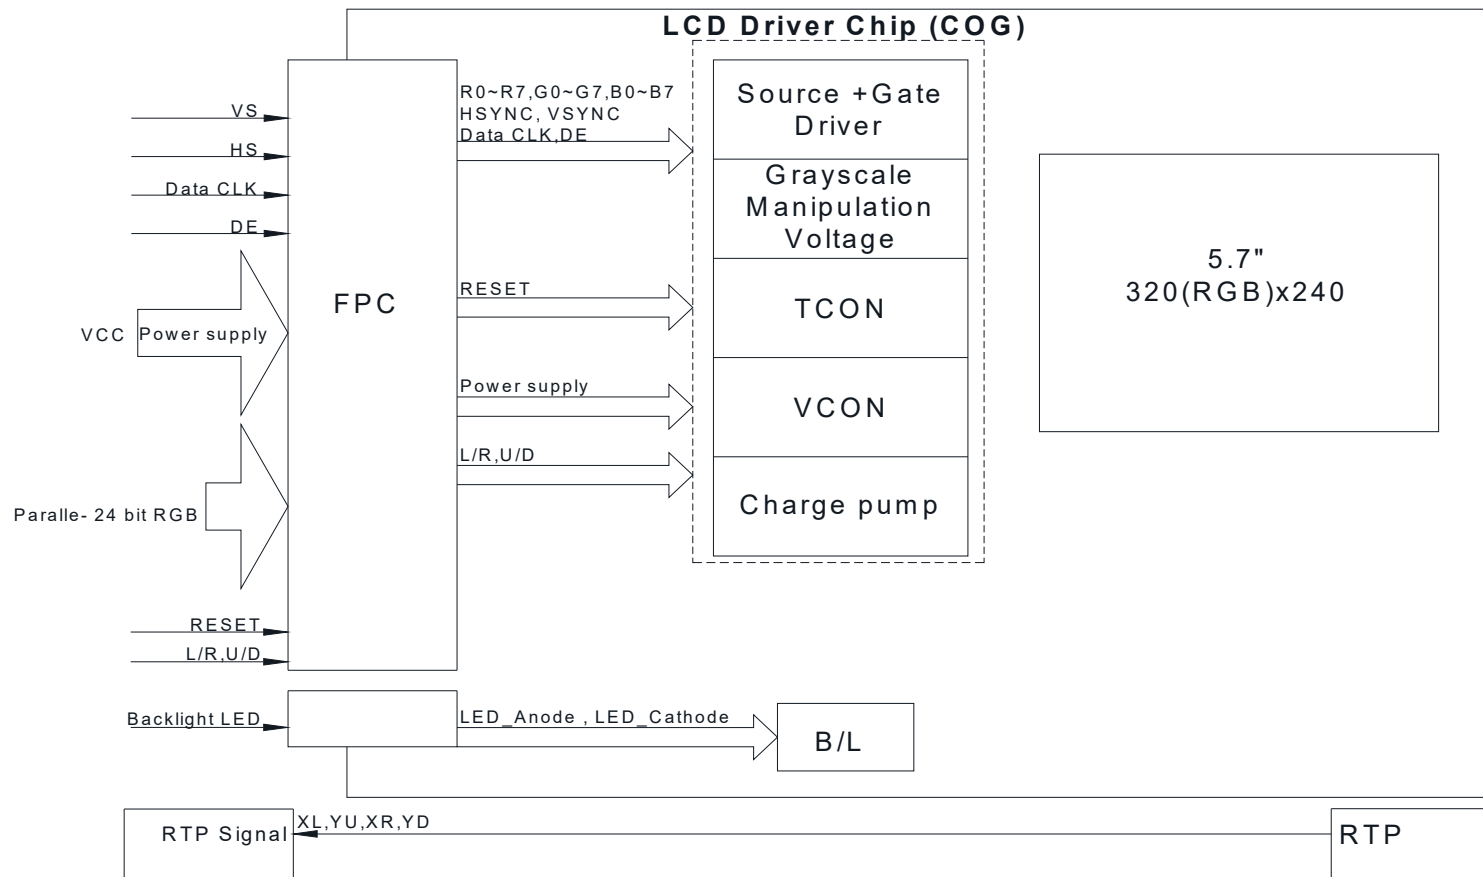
LCD Driver Chip (COG)

VS
HS
Data CLK
DE
VCC Power supply
Paralle- 24 bit RGB
RESET
L/R,U/D

FPC

R0~R7,G0~G7,B0~B7
HSYNC, VSYNC
Data CLK,DE

RESET

Power supply

L/R,U/D

Source +Gate Driver
Grayscale Manipulation Voltage
TCON
VCON
Charge pump

5.7"
320(RGB)x240

Backlight LED
LED_Anode , LED_Cathode
B/L

RTP Signal
XL,YU,XR,YD
RTP